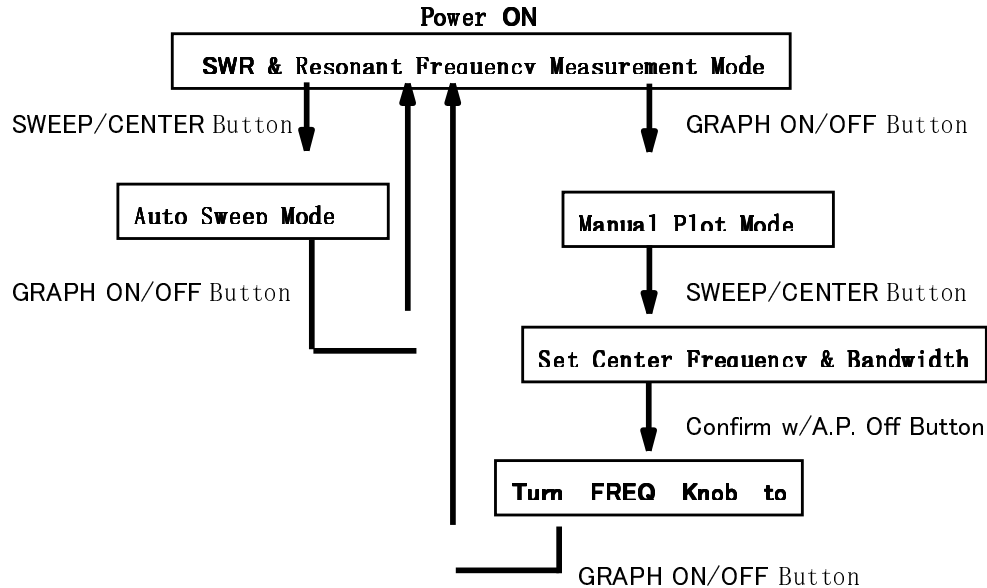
Power ON

SWR & Resonant Frequency Measurement Mode

SWEEP/CENTER Button

GRAPH ON/OFF Button

Auto Sweep Mode

Manual Plot Mode

GRAPH ON/OFF Button

SWEEP/CENTER Button

Set Center Frequency & Bandwidth

Confirm w/A.P. Off Button

Turn FREQ Knob to

GRAPH ON/OFF Button